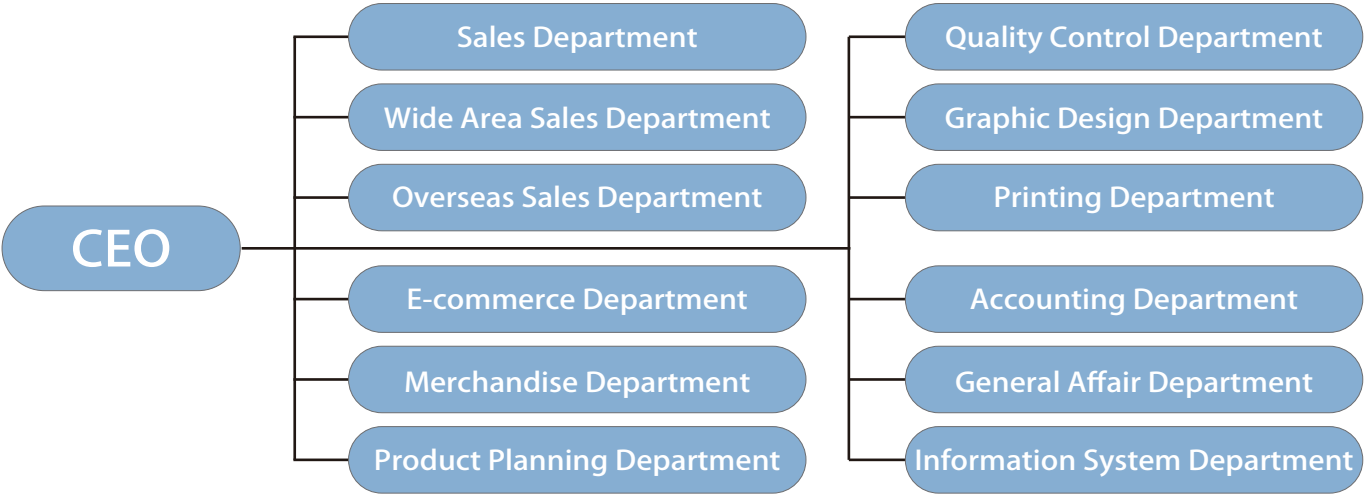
CEO

Sales Department

Wide Area Sales Department

Overseas Sales Department

E-commerce Department

Merchandise Department

Product Planning Department

Quality Control Department

Graphic Design Department

Printing Department

Accounting Department

General Affair Department

Information System Department